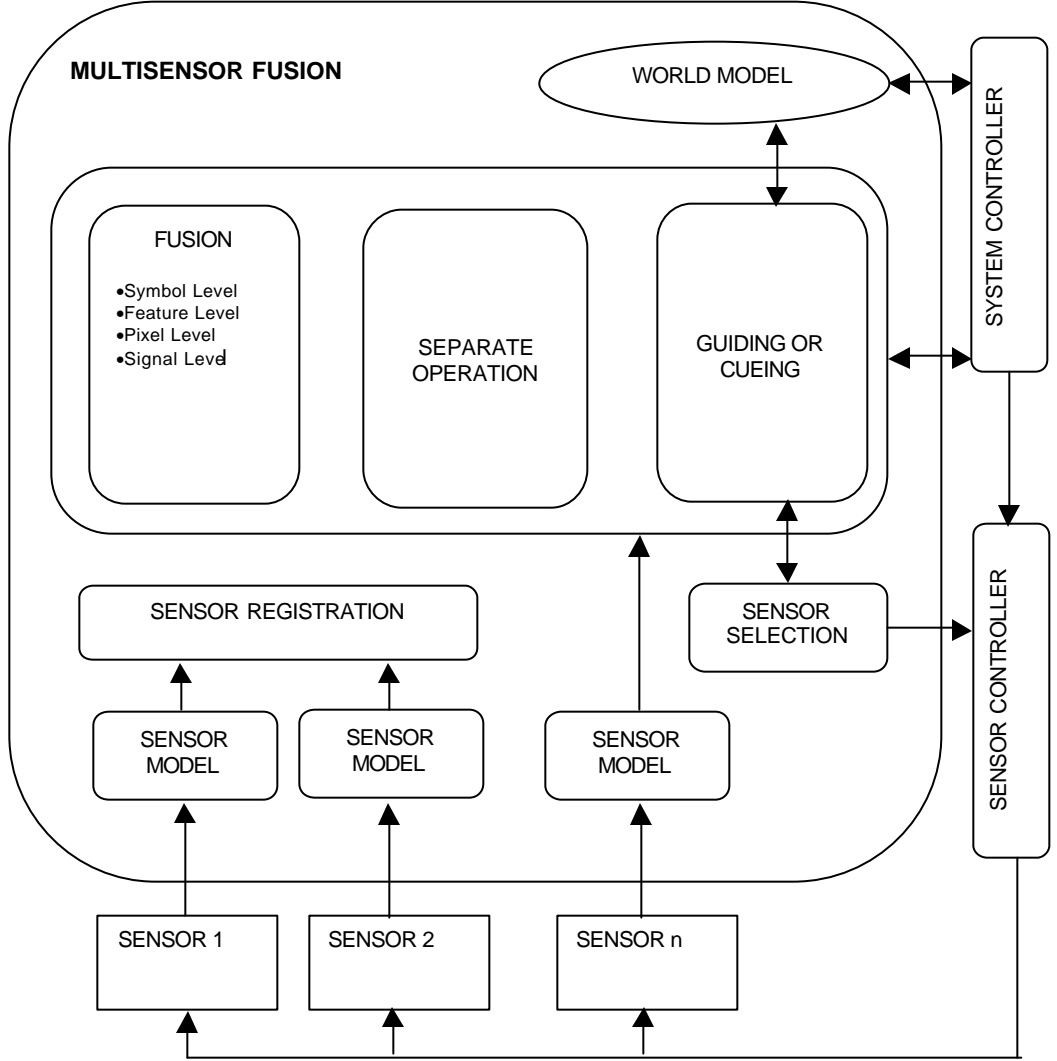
MULTISENSOR FUSION

WORLD MODEL

SYSTEM CONTROLLER

FUSION

•Symbol Level
•Feature Level
•Pixel Level
•Signal Level

SEPARATE OPERATION

GUIDING OR CUEING

SENSOR REGISTRATION

SENSOR SELECTION

SENSOR CONTROLLER

SENSOR MODEL

SENSOR MODEL

SENSOR MODEL

SENSOR 1

SENSOR 2

SENSOR n